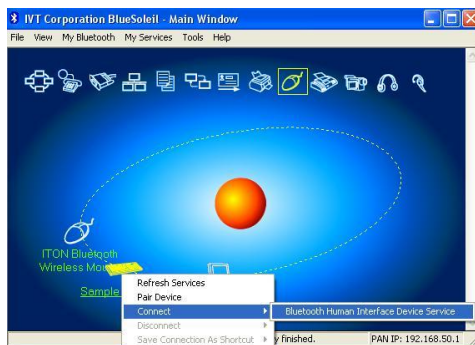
IVT Corporation BlueSoleil - Main Window

File View My Bluetooth My Services Tools Help

ITON Bluetooth Wireless Mo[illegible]

Sample

Refresh Services
Pair Device
Connect
Disconnect
Save Connection As Shortcut

Bluetooth Human Interface Device Service

y finished.

PAN IP: 192.168.50.1